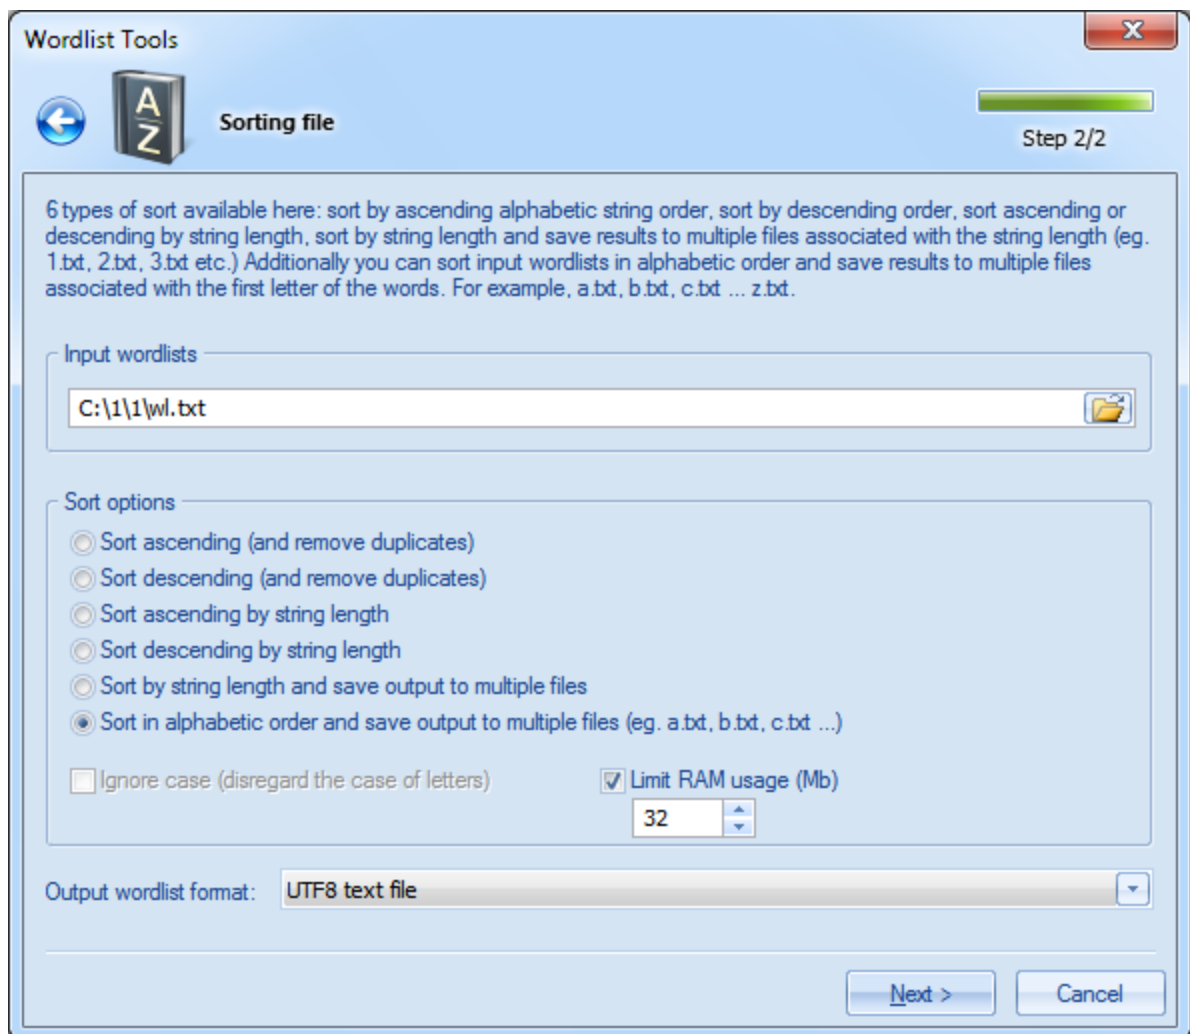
Wordlist Tools

A Z

Sorting file

Step 2/2

6 types of sort available here: sort by ascending alphabetic string order, sort by descending order, sort ascending or descending by string length, sort by string length and save results to multiple files associated with the string length (eg. 1.txt, 2.txt, 3.txt etc.) Additionally you can sort input wordlists in alphabetic order and save results to multiple files associated with the first letter of the words. For example, a.txt, b.txt, c.txt ... z.txt.

Input wordlists

C:\1\1\wl.txt

Sort options

Sort ascending (and remove duplicates)

Sort descending (and remove duplicates)

Sort ascending by string length

Sort descending by string length

Sort by string length and save output to multiple files

Sort in alphabetic order and save output to multiple files (eg. a.txt, b.txt, c.txt ...)

Ignore case (disregard the case of letters)

Limit RAM usage (Mb)

32

Output wordlist format: UTF8 text file

Next >

Cancel